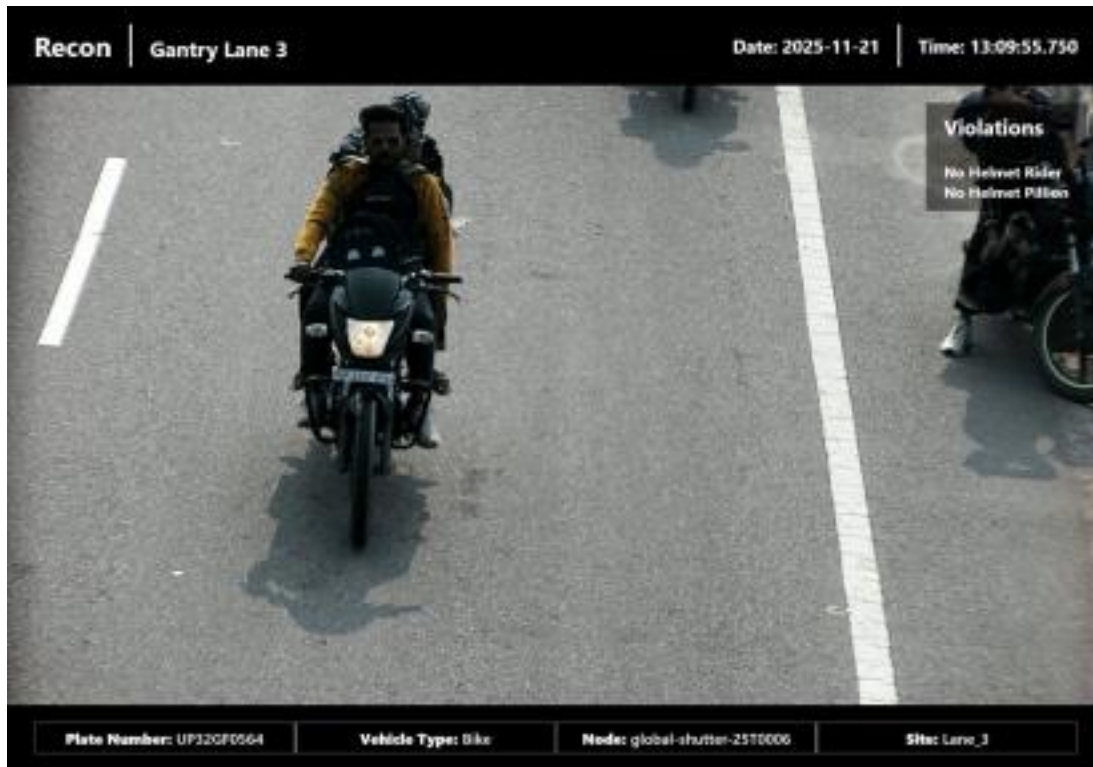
Recon | Gantry Lane 3

Date: 2025-11-21 | Time: 13:09:55.750

Violations

No Helmet Rider
No Helmet Pillion

| Plate Number: UP32GF0564 | Vehicle Type: Bike | Node: global-shutter-25T0006 | Site: Lane_3 |
|---|---|---|---|